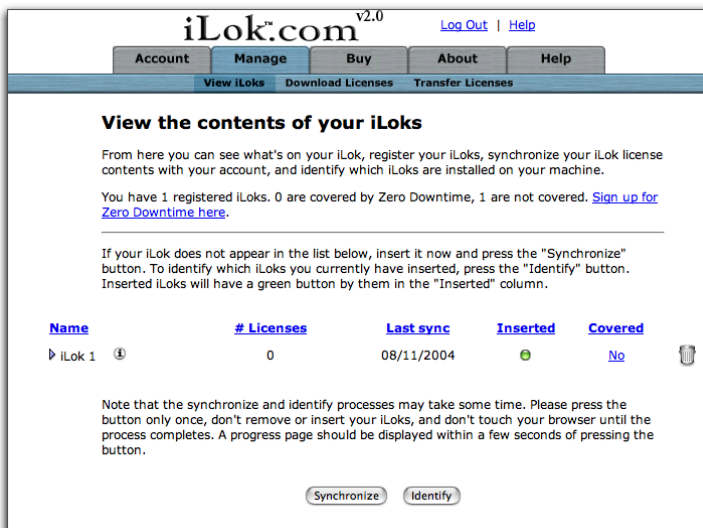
iLok™.com v2.0

Log Out | Help

Account Manage Buy About Help

View iLoks Download Licenses Transfer Licenses

View the contents of your iLoks

From here you can see what's on your iLok, register your iLoks, synchronize your iLok license contents with your account, and identify which iLoks are installed on your machine.

You have 1 registered iLoks. 0 are covered by Zero Downtime, 1 are not covered. Sign up for Zero Downtime here.

If your iLok does not appear in the list below, insert it now and press the "Synchronize" button. To identify which iLoks you currently have inserted, press the "Identify" button. Inserted iLoks will have a green button by them in the "Inserted" column.

| Name | | # Licenses | Last sync | Inserted | Covered |
|---|---|---|---|---|---|
| iLok 1 | ℹ | 0 | 08/11/2004 | | No |

Note that the synchronize and identify processes may take some time. Please press the button only once, don't remove or insert your iLoks, and don't touch your browser until the process completes. A progress page should be displayed within a few seconds of pressing the button.

Synchronize Identify